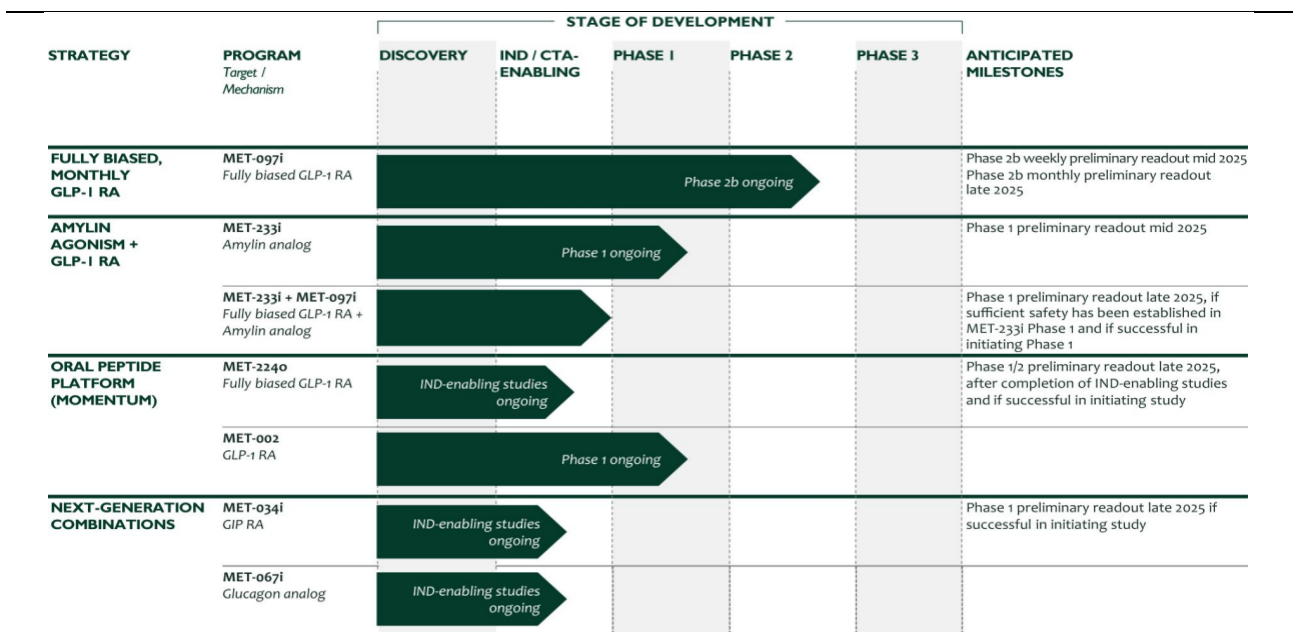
STAGE OF DEVELOPMENT

| STRATEGY | PROGRAM Target / Mechanism | DISCOVERY | IND / CTA-ENABLING | PHASE 1 | PHASE 2 | PHASE 3 | ANTICIPATED MILESTONES |
|---|---|---|---|---|---|---|---|
| FULLY BIASED, MONTHLY GLP-1 RA | MET-097i Fully biased GLP-1 RA | Phase 2b ongoing | | | | | Phase 2b weekly preliminary readout mid 2025 Phase 2b monthly preliminary readout late 2025 |
| AMYLIN AGONISM + GLP-1 RA | MET-233i Amylin analog | Phase 1 ongoing | | | | | Phase 1 preliminary readout mid 2025 |
| | MET-233i + MET-097i Fully biased GLP-1 RA + Amylin analog | | | | | | Phase 1 preliminary readout late 2025, if sufficient safety has been established in MET-233i Phase 1 and if successful in initiating Phase 1 |
| ORAL PEPTIDE PLATFORM (MOMENTUM) | MET-224o Fully biased GLP-1 RA | IND-enabling studies ongoing | | | | | Phase 1/2 preliminary readout late 2025, after completion of IND-enabling studies and if successful in initiating study |
| | MET-002 GLP-1 RA | Phase 1 ongoing | | | | | |
| NEXT-GENERATION COMBINATIONS | MET-034i GIP RA | IND-enabling studies ongoing | | | | | Phase 1 preliminary readout late 2025 if successful in initiating study |
| | MET-067i Glucagon analog | IND-enabling studies ongoing | | | | | |